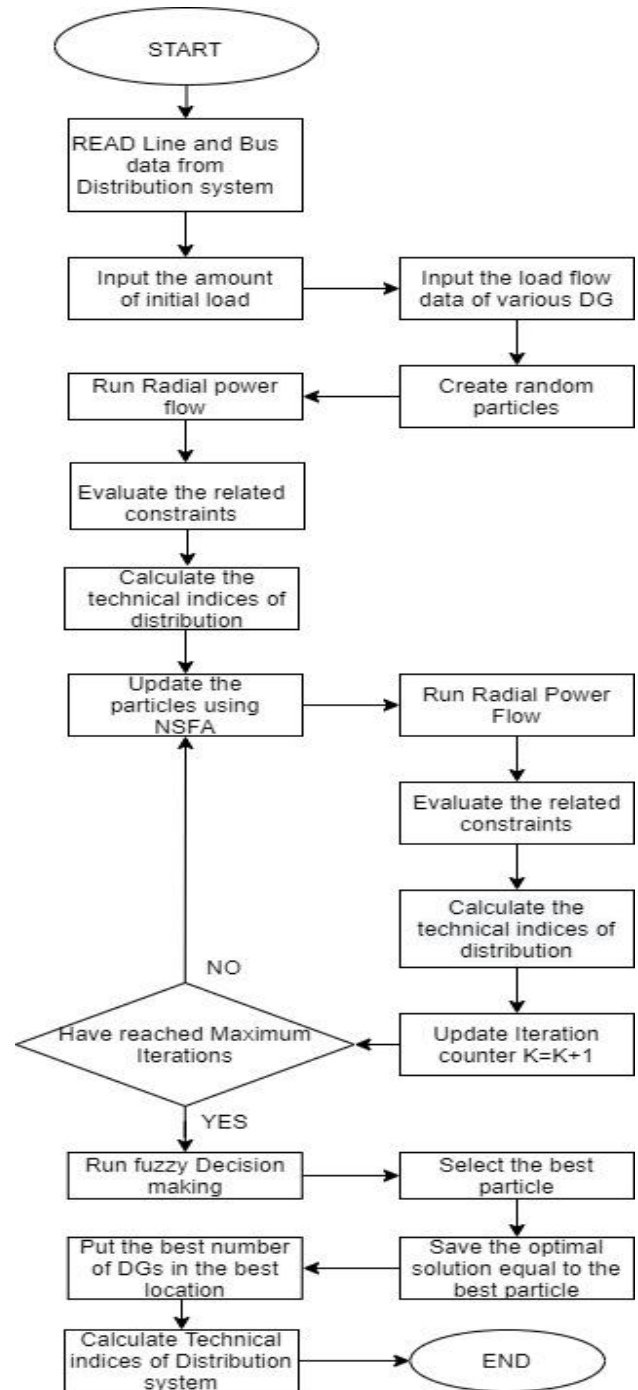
START

READ Line and Bus data from Distribution system

Input the amount of initial load

Input the load flow data of various DG

Create random particles

Run Radial power flow

Evaluate the related constraints

Calculate the technical indices of distribution

Update the particles using NSFA

Run Radial Power Flow

Evaluate the related constraints

Calculate the technical indices of distribution

NO

Have reached Maximum Iterations

Update Iteration counter K=K+1

YES

Run fuzzy Decision making

Select the best particle

Put the best number of DGs in the best location

Save the optimal solution equal to the best particle

Calculate Technical indices of Distribution system

END